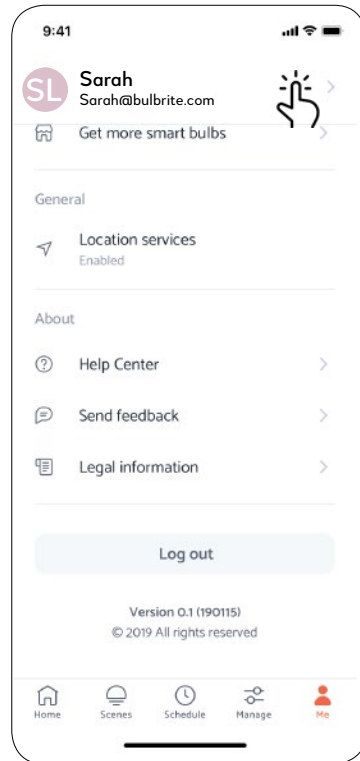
9:41

SL Sarah
Sarah@bulbrite.com

Get more smart bulbs

General

Location services
Enabled

About

Help Center

Send feedback

Legal information

Log out

Version 0.1 (190115)
© 2019 All rights reserved

Home Scenes Schedule Manage Me